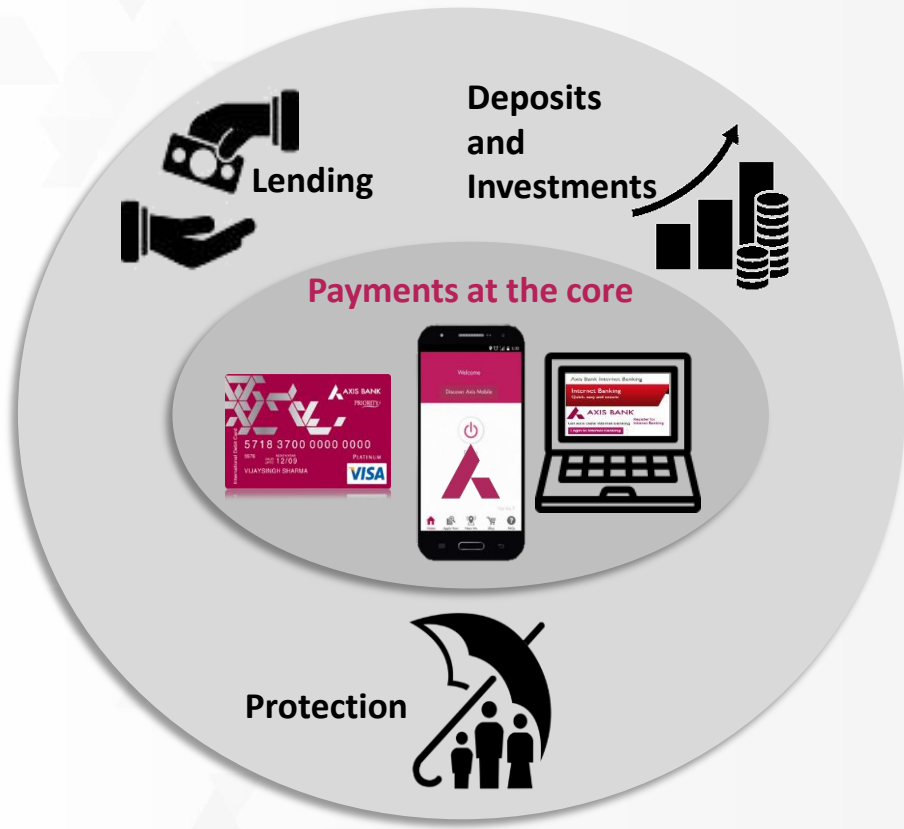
Lending

Deposits and Investments

Payments at the core

AXIS BANK
PRIORITY
5718 3700 0000 0000
12/09
VIJAYSINGH SHARMA
PLATINUM
VISA

Welcome
Discover Axis Mobile

Axis Bank Internet Banking
Internet Banking
AXIS BANK

Protection